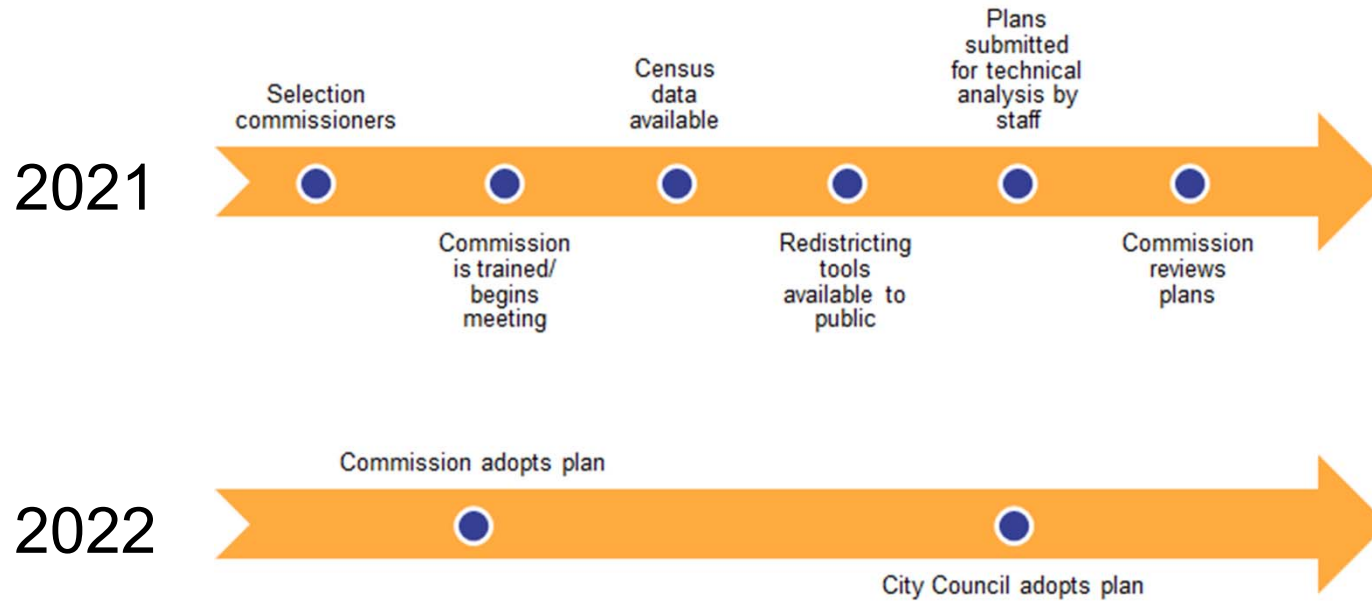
2021

Selection commissioners

Commission is trained/ begins meeting

Census data available

Redistricting tools available to public

Plans submitted for technical analysis by staff

Commission reviews plans

2022

Commission adopts plan

City Council adopts plan